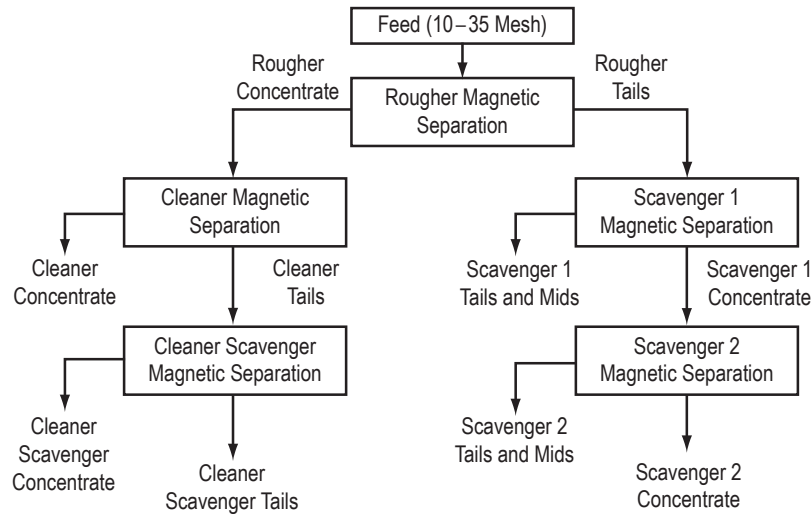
Feed (10 – 35 Mesh)

Rougher Concentrate

Rougher Tails

Rougher Magnetic Separation

Cleaner Magnetic Separation

Cleaner Concentrate

Cleaner Tails

Cleaner Scavenger Magnetic Separation

Cleaner Scavenger Concentrate

Cleaner Scavenger Tails

Scavenger 1 Magnetic Separation

Scavenger 1 Tails and Mids

Scavenger 1 Concentrate

Scavenger 2 Magnetic Separation

Scavenger 2 Tails and Mids

Scavenger 2 Concentrate